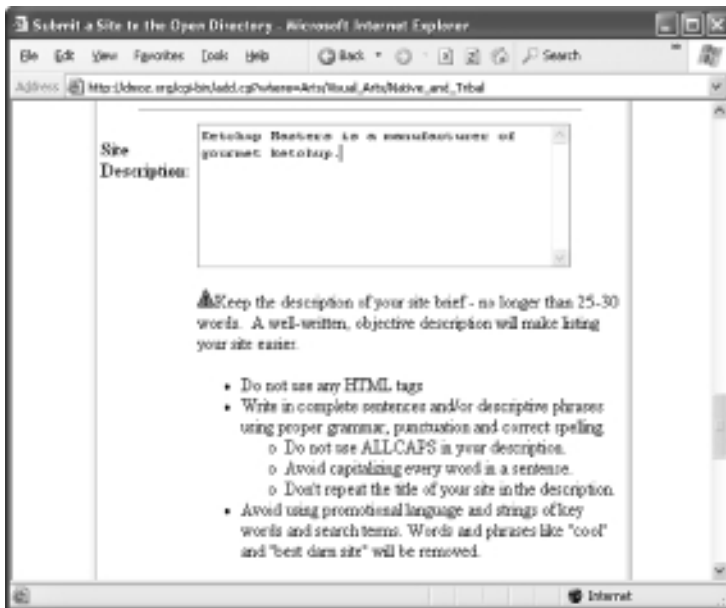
Submit a Site to the Open Directory - Microsoft Internet Explorer

File Edit View Favorites Tools Help Back Search

Address http://dmoz.org/cgi-bin/add.cgi?where=Arts/Visual_Arts/Native_and_Tribal

Site Description:

Ketchup Masters is a manufacturer of gourmet ketchup.

Keep the description of your site brief - no longer than 25-30 words. A well-written, objective description will make listing your site easier.

- Do not use any HTML tags
- Write in complete sentences and/or descriptive phrases using proper grammar, punctuation and correct spelling.
  - Do not use ALL CAPS in your description.
  - Avoid capitalizing every word in a sentence.
  - Don't repeat the title of your site in the description.
- Avoid using promotional language and strings of key words and search terms. Words and phrases like "cool" and "best darn site" will be removed.

Internet